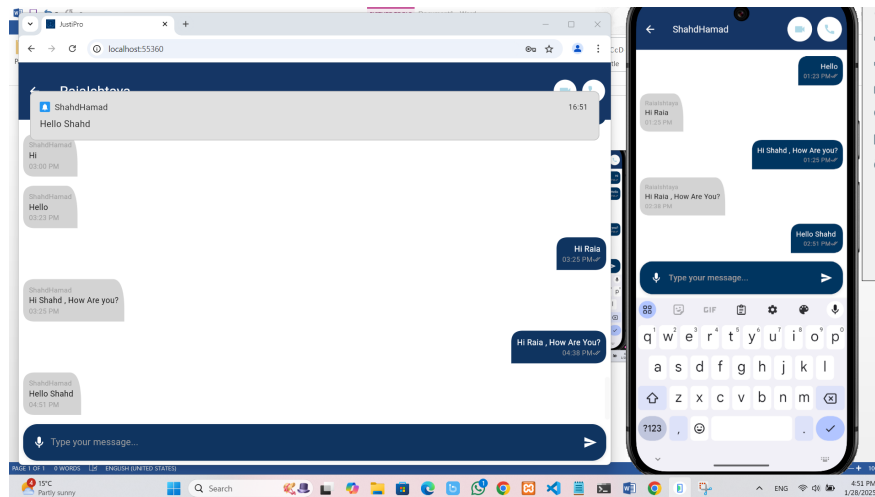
JustiPro
localhost:55360
RaiaIshtaya
ShahdHamad 16:51
Hello Shahd
ShahdHamad
Hi
03:00 PM
ShahdHamad
Hello
03:23 PM
Hi Raia
03:25 PM
ShahdHamad
Hi Shahd , How Are you?
03:25 PM
Hi Raia , How Are You?
04:38 PM
ShahdHamad
Hello Shahd
04:51 PM
Type your message...

ShahdHamad
Hello
01:23 PM
RaiaIshtaya
Hi Raia
01:25 PM
Hi Shahd , How Are you?
01:25 PM
RaiaIshtaya
Hi Raia , How Are You?
02:38 PM
Hello Shahd
02:51 PM
Type your message...
GIF
q w e r t y u i o p
1 2 3 4 5 6 7 8 9 0
a s d f g h j k l
z x c v b n m
?123 , .

PAGE 1 OF 1 0 WORDS ENGLISH (UNITED STATES)
15°C
Partly sunny
Search
ENG
4:51 PM
1/28/2025